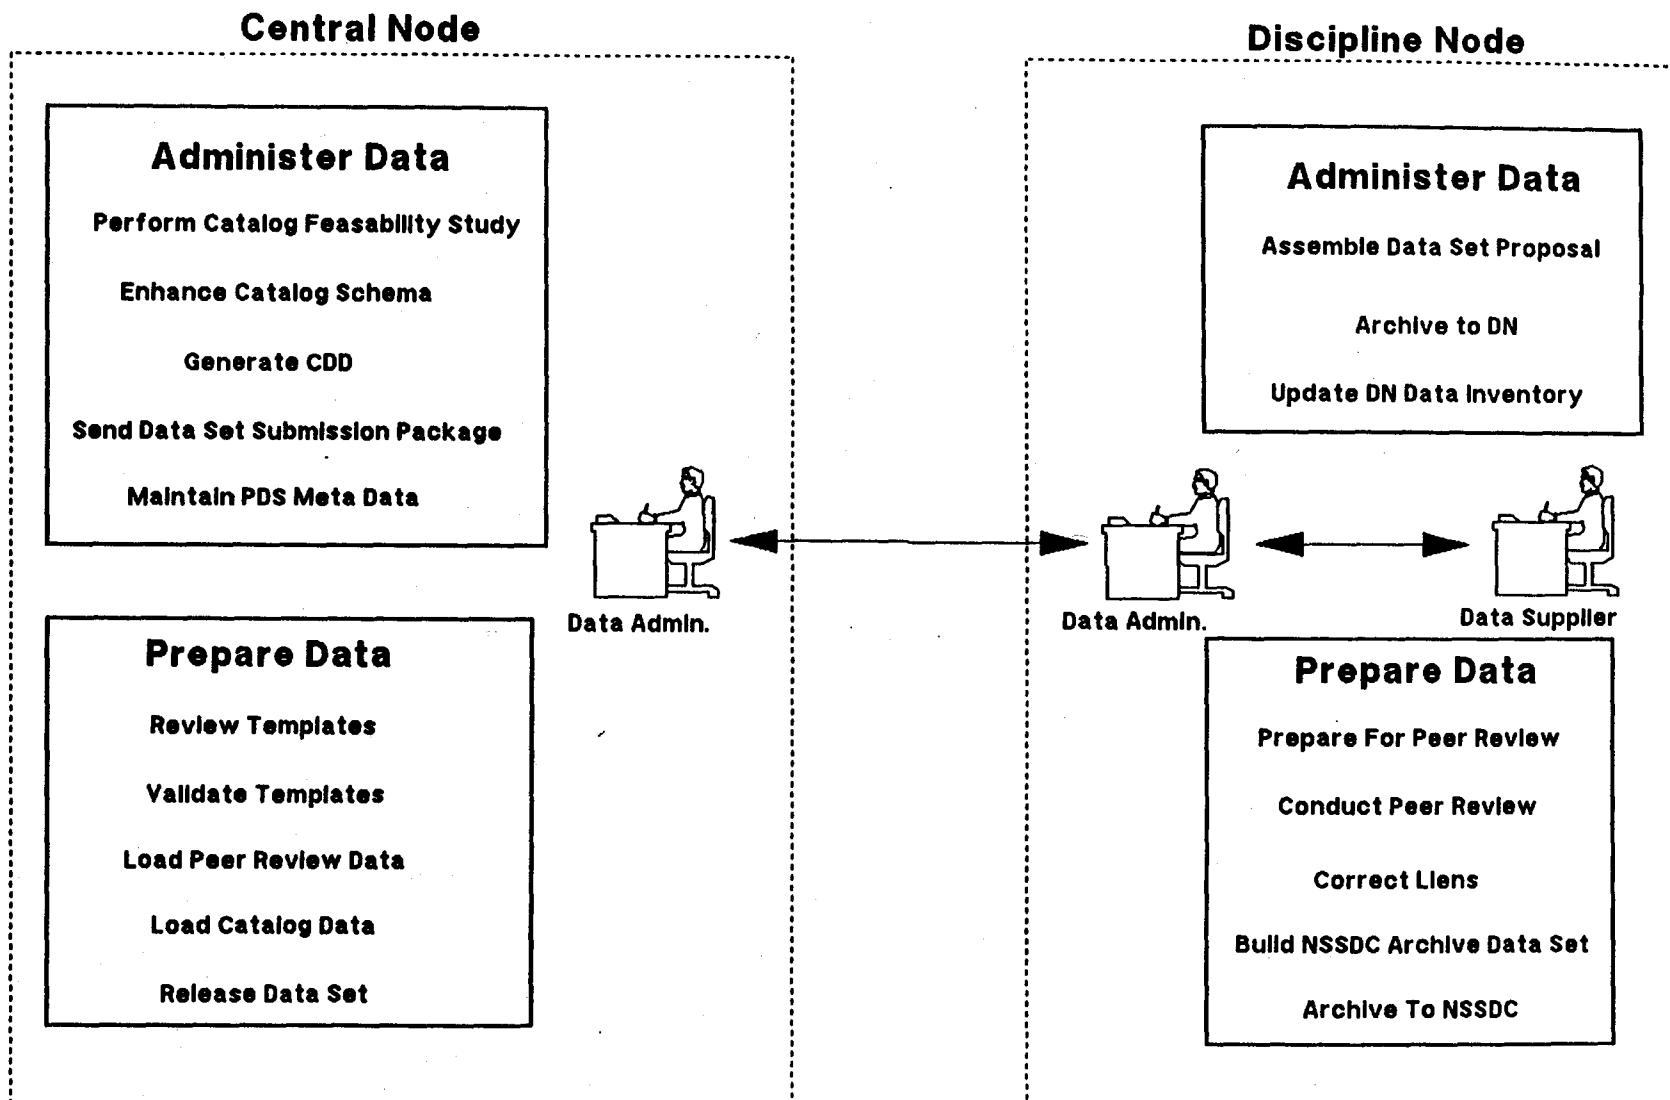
Central Node

Administer Data

Perform Catalog Feasability Study

Enhance Catalog Schema

Generate CDD

Send Data Set Submission Package

Maintain PDS Meta Data

Prepare Data

Review Templates

Validate Templates

Load Peer Review Data

Load Catalog Data

Release Data Set

Data Admin.

Discipline Node

Administer Data

Assemble Data Set Proposal

Archive to DN

Update DN Data Inventory

Data Admin.

Data Supplier

Prepare Data

Prepare For Peer Review

Conduct Peer Review

Correct Liens

Build NSSDC Archive Data Set

Archive To NSSDC